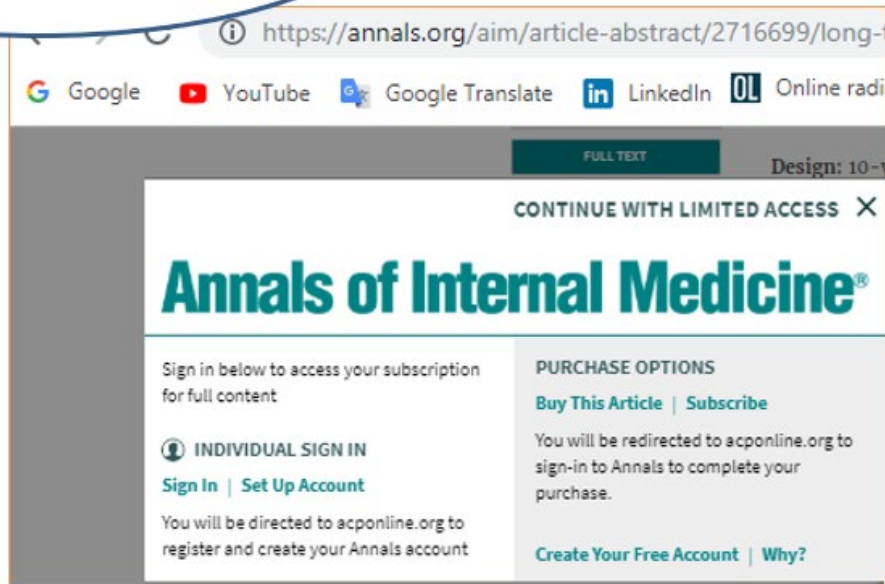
https://annals.org/aim/article-abstract/2716699/long-

Google YouTube Google Translate LinkedIn OL Online radi

FULL TEXT

Design: 10-

CONTINUE WITH LIMITED ACCESS ×

Annals of Internal Medicine®

Sign in below to access your subscription for full content

INDIVIDUAL SIGN IN

Sign In | Set Up Account

You will be directed to acponline.org to register and create your Annals account

PURCHASE OPTIONS

Buy This Article | Subscribe

You will be redirected to acponline.org to sign-in to Annals to complete your purchase.

Create Your Free Account | Why?